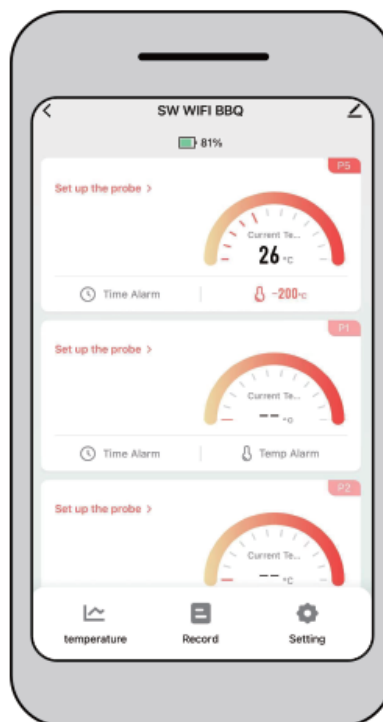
<

SW WIFI BBQ

81%

P5

Set up the probe >

Current Te...

26 °C

Time Alarm

-200°C

P1

Set up the probe >

Current Te...

-- °C

Time Alarm

Temp Alarm

P2

Set up the probe >

Current Te...

-- °C

temperature

Record

Setting